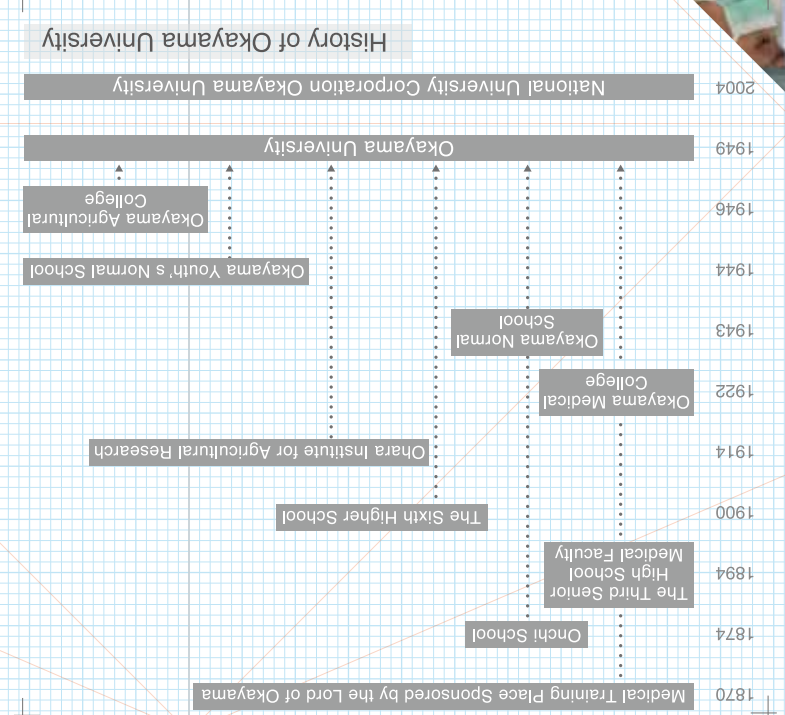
History of Okayama University

2004
National University Corporation Okayama University

1949
Okayama University

1946
Okayama Agricultural College

1944
Okayama Youth's Normal School

1943
Okayama Normal School

1922
Okayama Medical College

1914
Ohara Institute for Agricultural Research

1900
The Sixth Higher School

1894
The Third Senior High School Medical Faculty

1874
Onchi School

1870
Medical Training Place Sponsored by the Lord of Okayama